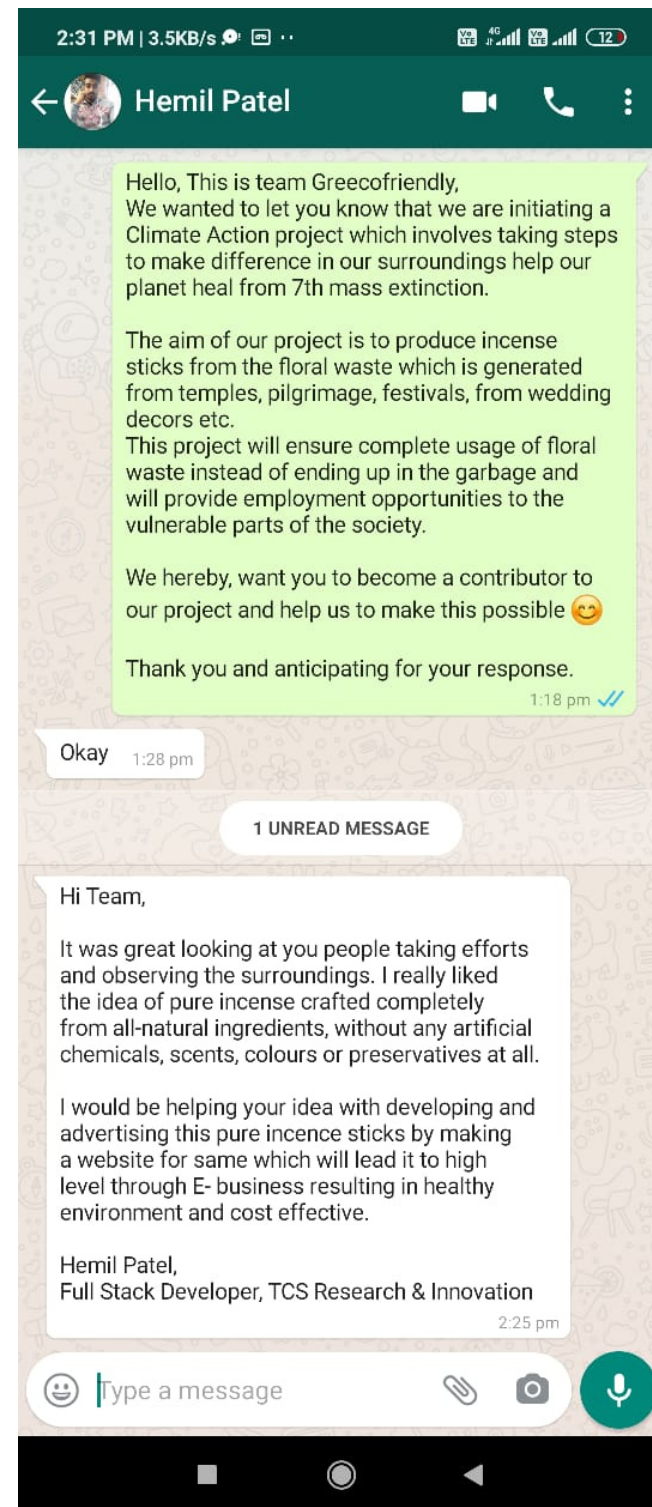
2:31 PM | 3.5KB/s

12

Hemil Patel

Hello, This is team Greecofriendly,
We wanted to let you know that we are initiating a Climate Action project which involves taking steps to make difference in our surroundings help our planet heal from 7th mass extinction.

The aim of our project is to produce incense sticks from the floral waste which is generated from temples, pilgrimage, festivals, from wedding decors etc.
This project will ensure complete usage of floral waste instead of ending up in the garbage and will provide employment opportunities to the vulnerable parts of the society.

We hereby, want you to become a contributor to our project and help us to make this possible 😊

Thank you and anticipating for your response.
1:18 pm

Okay 1:28 pm

1 UNREAD MESSAGE

Hi Team,

It was great looking at you people taking efforts and observing the surroundings. I really liked the idea of pure incense crafted completely from all-natural ingredients, without any artificial chemicals, scents, colours or preservatives at all.

I would be helping your idea with developing and advertising this pure incence sticks by making a website for same which will lead it to high level through E- business resulting in healthy environment and cost effective.

Hemil Patel,
Full Stack Developer, TCS Research & Innovation
2:25 pm

Type a message